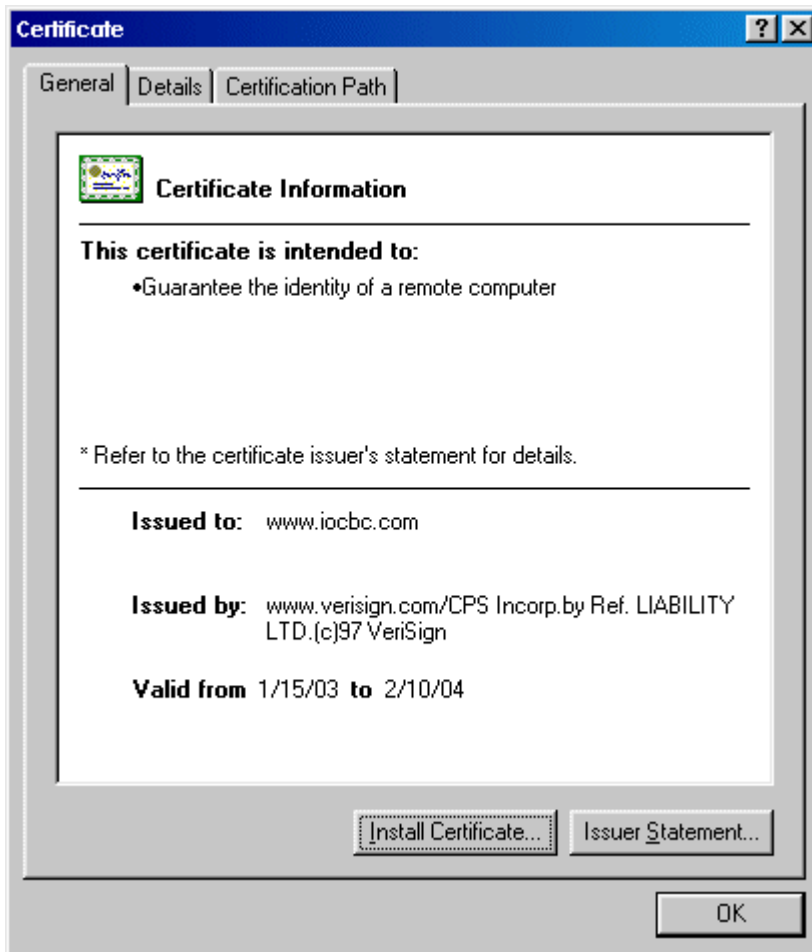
Certificate

?

General | Details | Certification Path

Certificate Information

This certificate is intended to:

•Guarantee the identity of a remote computer

* Refer to the certificate issuer's statement for details.

Issued to: www.iocbc.com

Issued by: www.verisign.com/CPS Incorp.by Ref. LIABILITY LTD.(c)97 VeriSign

Valid from 1/15/03 to 2/10/04

Install Certificate... | Issuer Statement...

OK